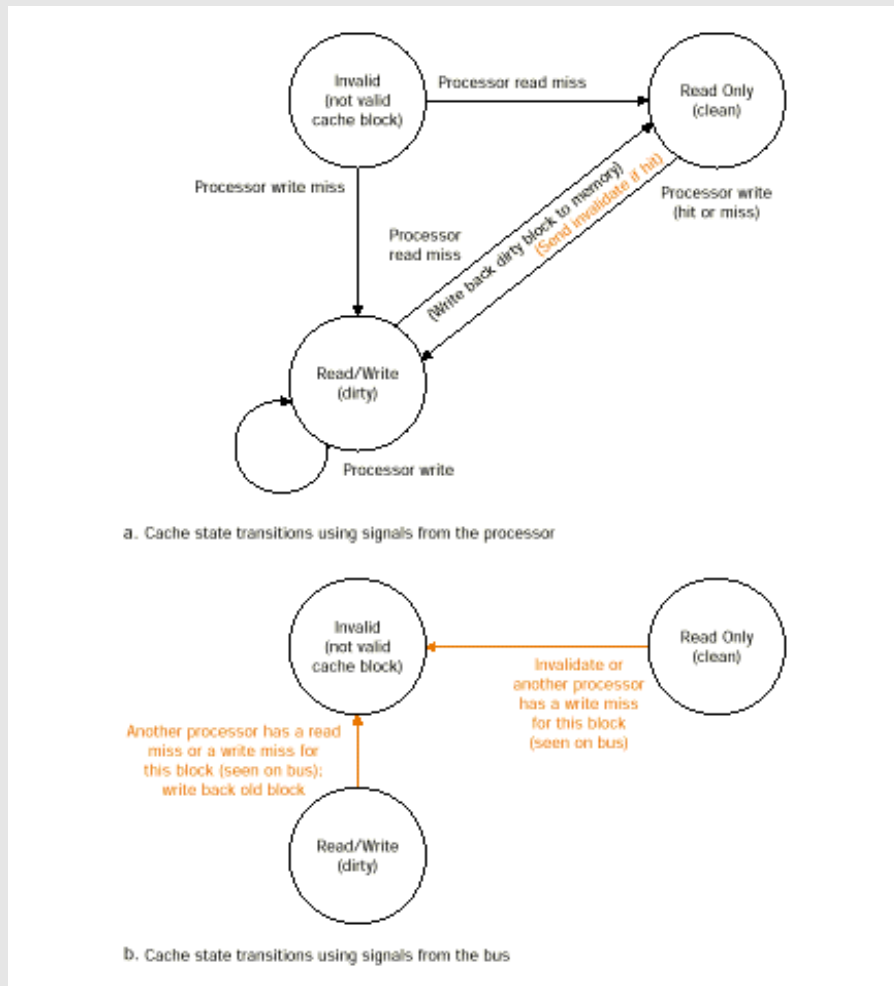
Invalid
(not valid
cache block)

Processor read miss

Read Only
(clean)

Processor write miss

Processor
read miss

(Write back dirty block to memory)
(Send invalidate if hit)

Processor write
(hit or miss)

Read/Write
(dirty)

Processor write

a. Cache state transitions using signals from the processor

Invalid
(not valid
cache block)

Read Only
(clean)

Invalidate or
another processor
has a write miss
for this block
(seen on bus)

Another processor has a read
miss or a write miss for
this block (seen on bus);
write back old block

Read/Write
(dirty)

b. Cache state transitions using signals from the bus